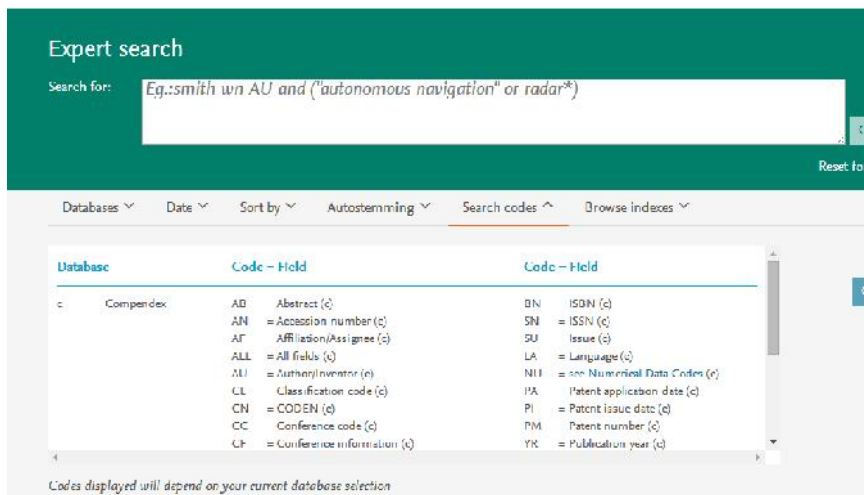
Expert search

Search for:

Eg.:smith wn AU and ("autonomous navigation" or radar*)

Reset fo

Databases ˅ Date ˅ Sort by ˅ Autostemming ˅ Search codes ^ Browse indexes ˅

| Database | | Code – Field | | Code – Field | |
|---|---|---|---|---|---|
| c | Compendex | AB | Abstract (c) | BN | ISBN (c) |
| | | AN | = Accession number (c) | SN | = ISSN (c) |
| | | AF | Affiliation/Assignee (c) | SU | Issue (c) |
| | | ALL | = All fields (c) | LA | = Language (c) |
| | | AU | = Author/Inventor (c) | NU | = see Numerical Data Codes (c) |
| | | CL | Classification code (c) | PA | Patent application date (c) |
| | | CN | = CODEN (c) | PI | = Patent issue date (c) |
| | | CC | Conference code (c) | PM | Patent number (c) |
| | | CF | = Conference information (c) | YR | = Publication year (c) |

Codes displayed will depend on your current database selection